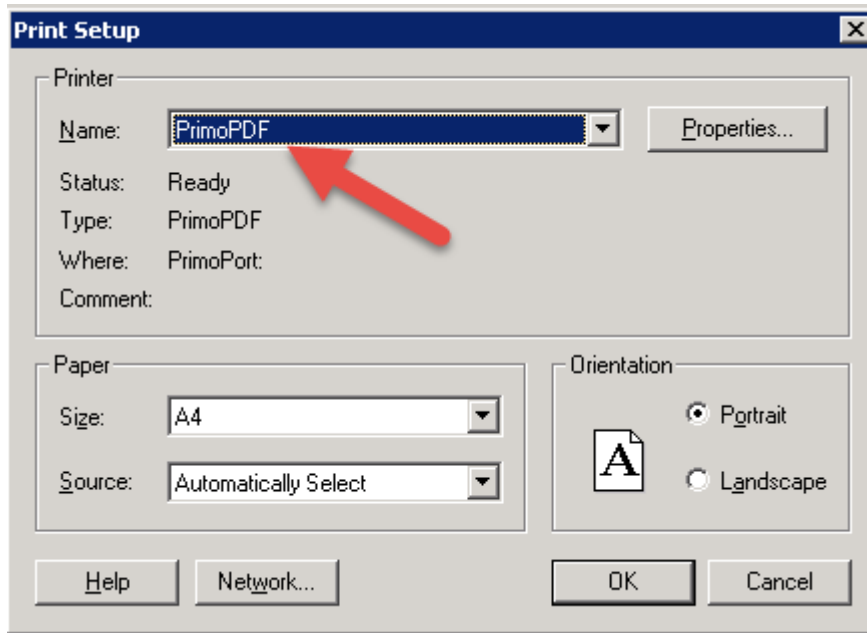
Print Setup

Printer

Name: PrimoPDF

Properties...

Status: Ready

Type: PrimoPDF

Where: PrimoPort:

Comment:

Paper

Size: A4

Source: Automatically Select

Orientation

A

Portrait

Landscape

Help

Network...

OK

Cancel